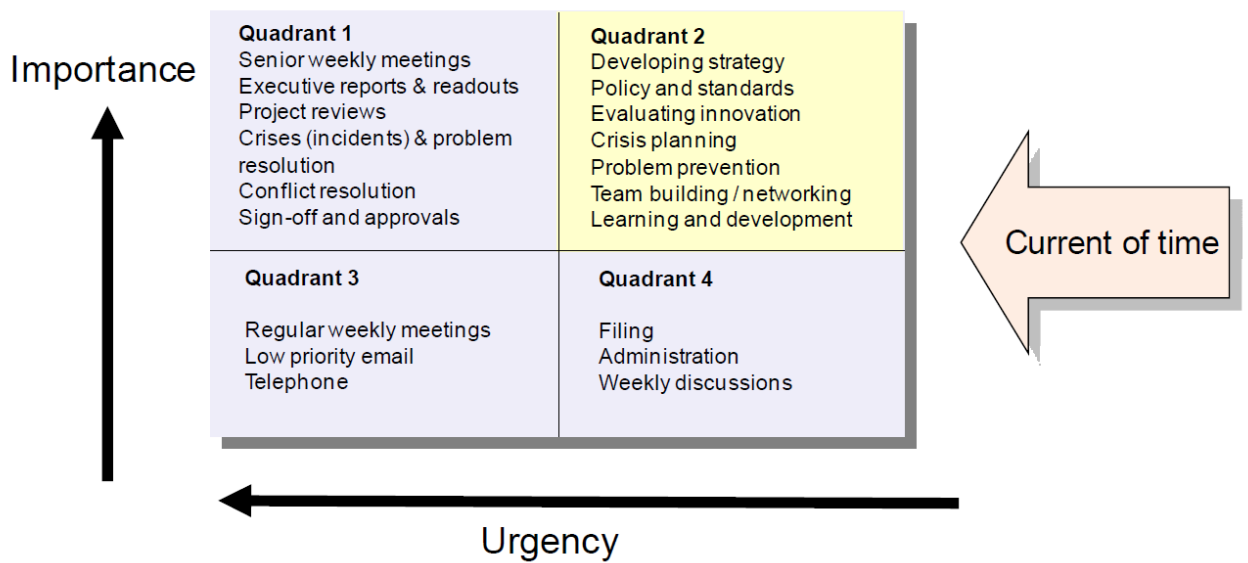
Importance

Quadrant 1
Senior weekly meetings
Executive reports & readouts
Project reviews
Crises (incidents) & problem resolution
Conflict resolution
Sign-off and approvals

Quadrant 2
Developing strategy
Policy and standards
Evaluating innovation
Crisis planning
Problem prevention
Team building / networking
Learning and development

Quadrant 3

Regular weekly meetings
Low priority email
Telephone

Quadrant 4

Filing
Administration
Weekly discussions

Current of time

Urgency